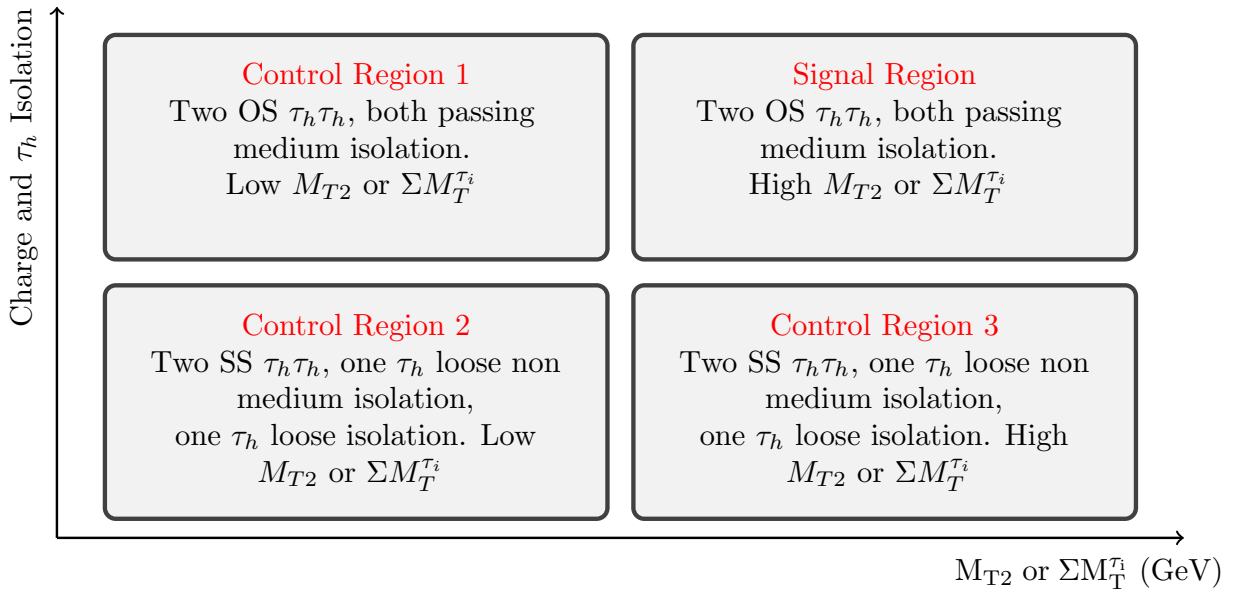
Charge and $\tau_h$ Isolation

Control Region 1
Two OS $\tau_h\tau_h$, both passing medium isolation.
Low $M_{T2}$ or $\Sigma M_T^{\tau_i}$

Signal Region
Two OS $\tau_h\tau_h$, both passing medium isolation.
High $M_{T2}$ or $\Sigma M_T^{\tau_i}$

Control Region 2
Two SS $\tau_h\tau_h$, one $\tau_h$ loose non medium isolation,
one $\tau_h$ loose isolation. Low $M_{T2}$ or $\Sigma M_T^{\tau_i}$

Control Region 3
Two SS $\tau_h\tau_h$, one $\tau_h$ loose non medium isolation,
one $\tau_h$ loose isolation. High $M_{T2}$ or $\Sigma M_T^{\tau_i}$

$\mathrm{M_{T2}}$ or $\Sigma \mathrm{M_T^{\tau_i}}$ (GeV)